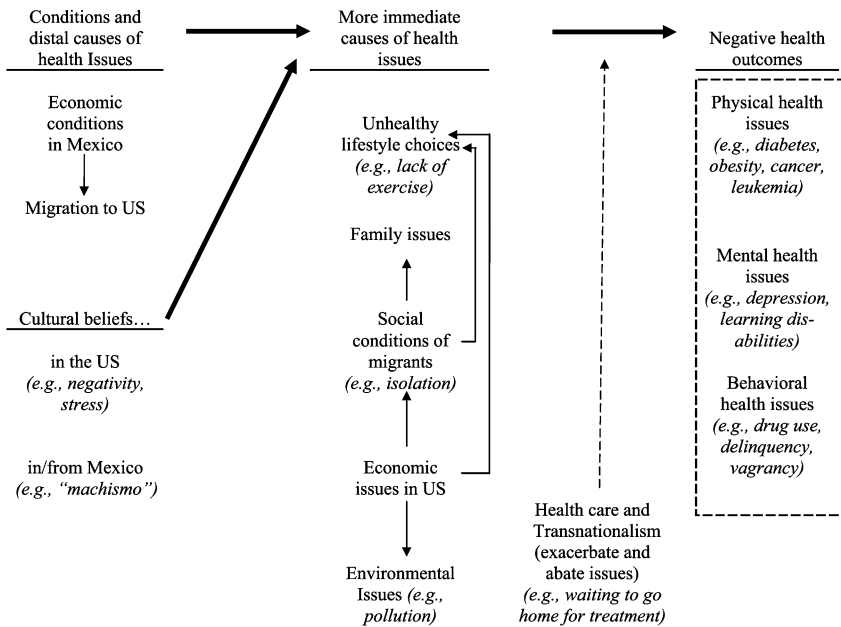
Conditions and distal causes of health Issues

Economic conditions in Mexico

Migration to US

Cultural beliefs…

in the US
*(e.g., negativity, stress)*

in/from Mexico
*(e.g., "machismo")*

More immediate causes of health issues

Unhealthy lifestyle choices
*(e.g., lack of exercise)*

Family issues

Social conditions of migrants
*(e.g., isolation)*

Economic issues in US

Environmental Issues *(e.g., pollution)*

Health care and Transnationalism (exacerbate and abate issues)
*(e.g., waiting to go home for treatment)*

Negative health outcomes

Physical health issues
*(e.g., diabetes, obesity, cancer, leukemia)*

Mental health issues
*(e.g., depression, learning disabilities)*

Behavioral health issues
*(e.g., drug use, delinquency, vagrancy)*